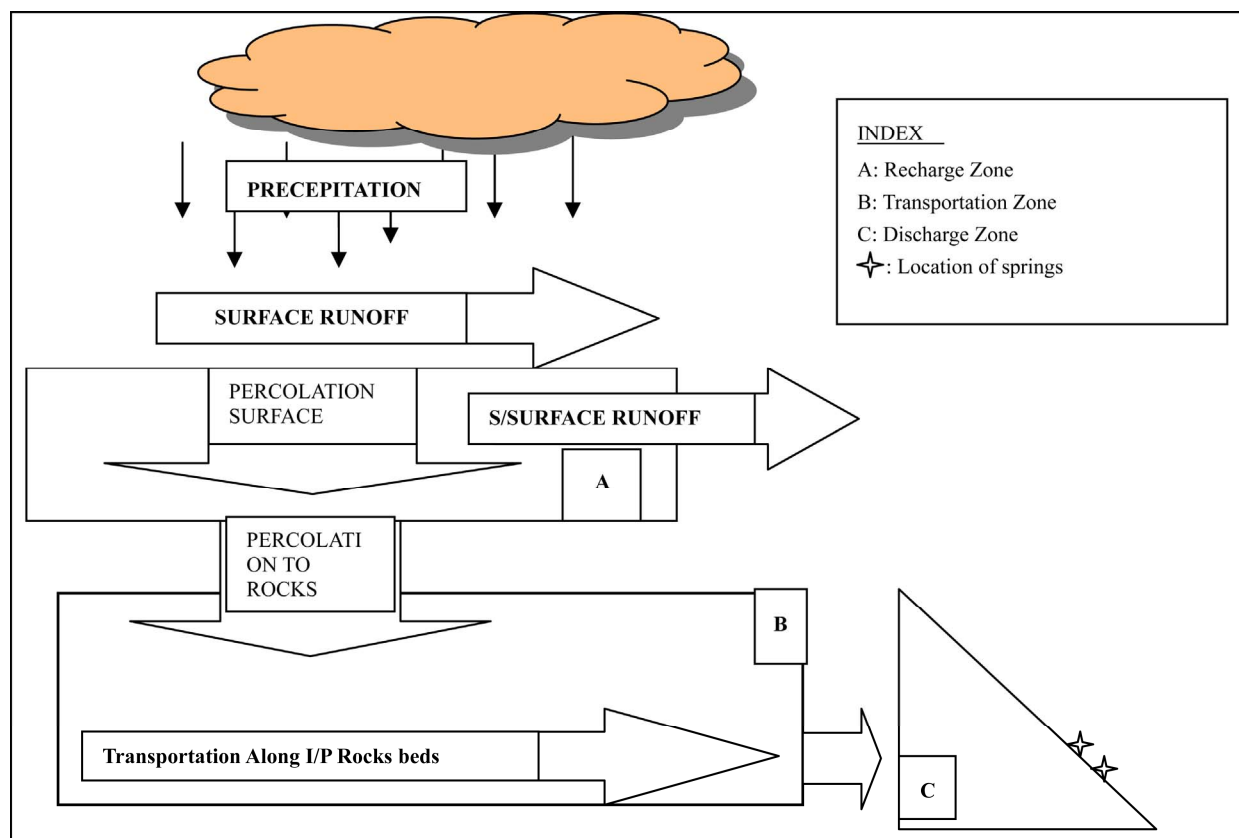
PRECEPITATION

INDEX

A: Recharge Zone

B: Transportation Zone

C: Discharge Zone

: Location of springs

SURFACE RUNOFF

PERCOLATION SURFACE

S/SURFACE RUNOFF

A

PERCOLATION TO ROCKS

B

Transportation Along I/P Rocks beds

C